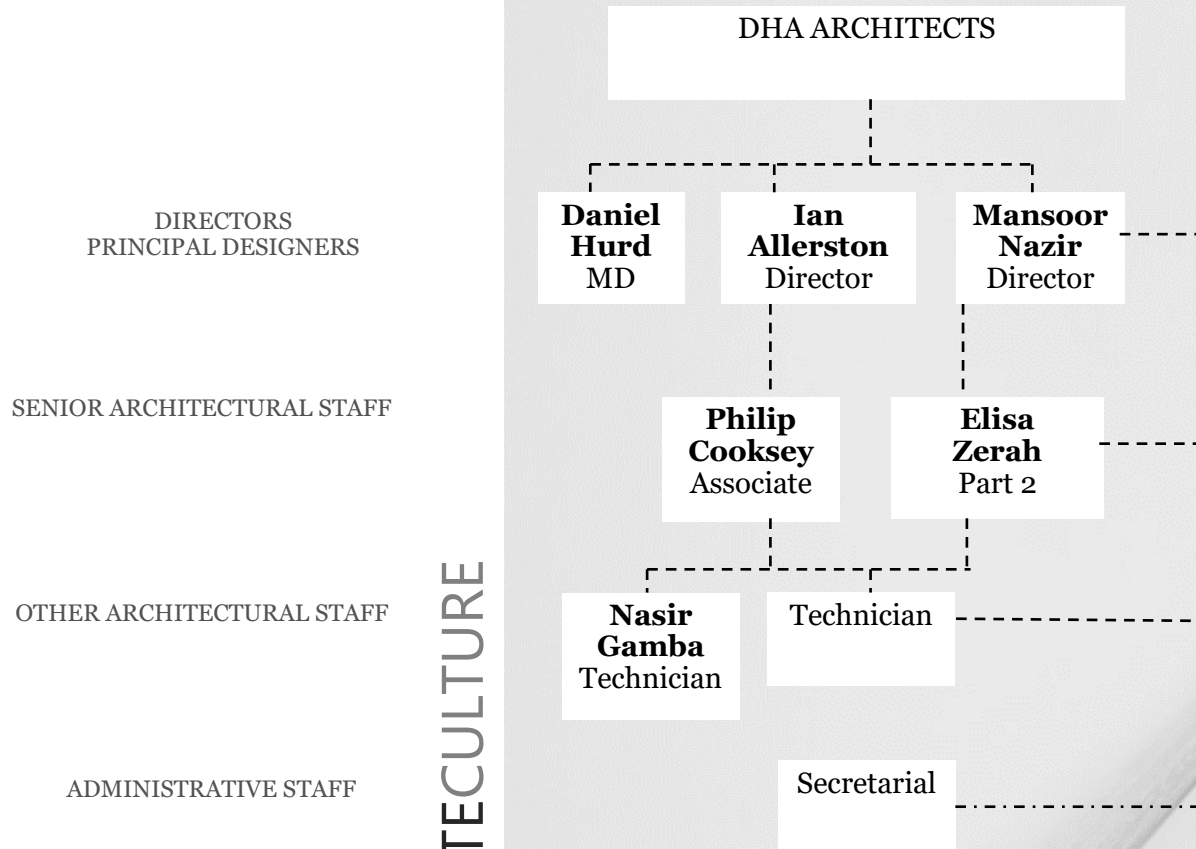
DHA ARCHITECTS

DIRECTORS
PRINCIPAL DESIGNERS

**Daniel Hurd** MD

**Ian Allerston** Director

**Mansoor Nazir** Director

SENIOR ARCHITECTURAL STAFF

**Philip Cooksey** Associate

**Elisa Zerah** Part 2

OTHER ARCHITECTURAL STAFF

**Nasir Gamba** Technician

Technician

ADMINISTRATIVE STAFF

Secretarial

TECULTURE